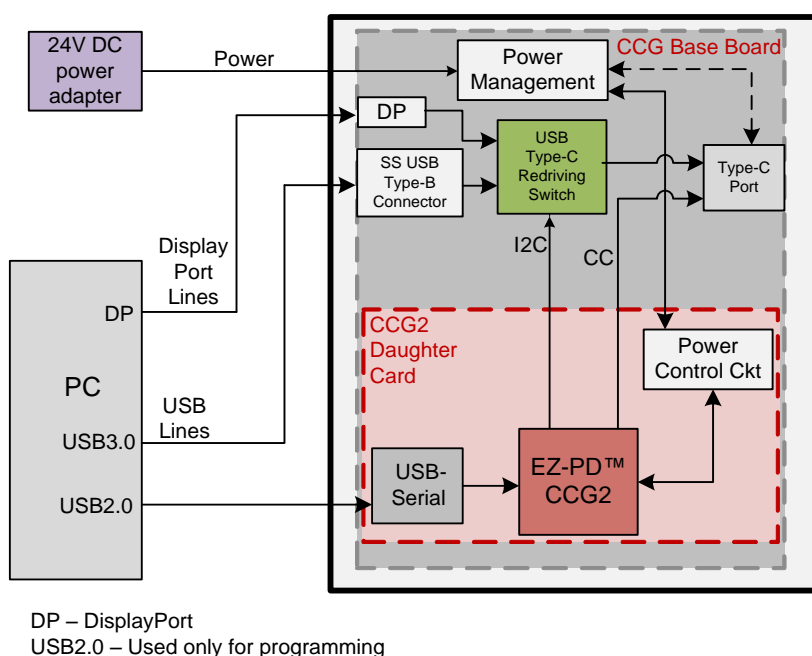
24V DC power adapter

Power

Power Management

CCG Base Board

DP

SS USB Type-B Connector

USB Type-C Redriving Switch

Type-C Port

Display Port Lines

I2C

CC

DP

PC

USB Lines

USB3.0

USB2.0

CCG2 Daughter Card

Power Control Ckt

USB-Serial

EZ-PD™ CCG2

DP – DisplayPort
USB2.0 – Used only for programming